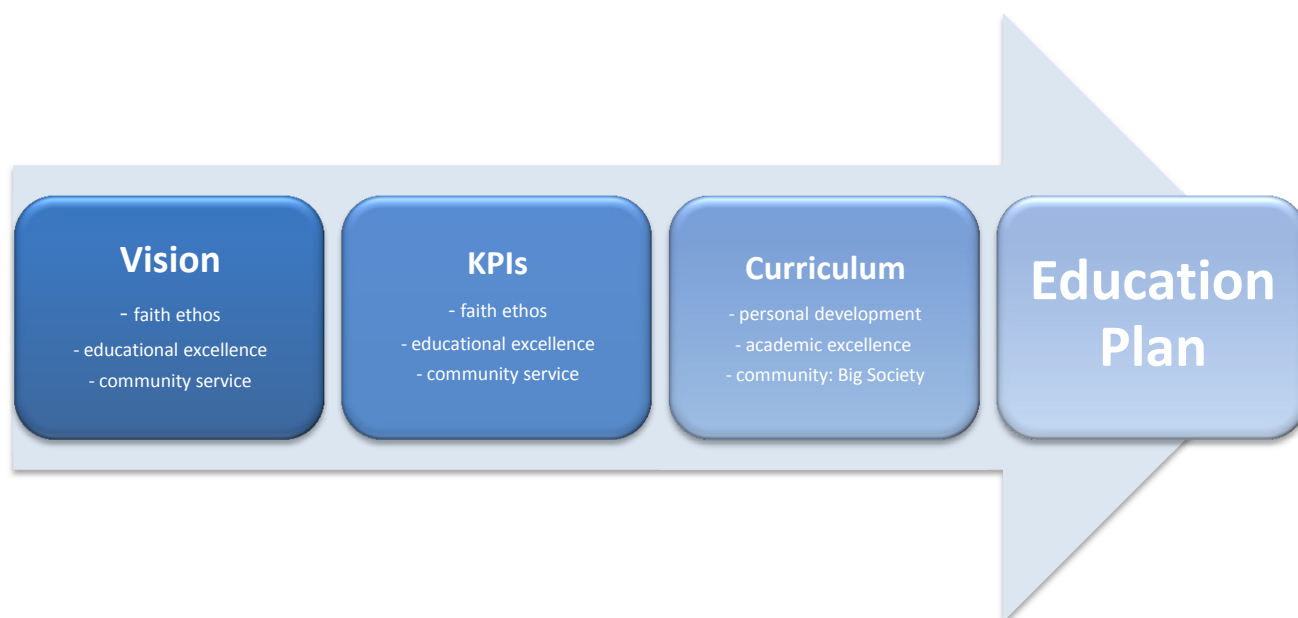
Vision

- faith ethos
- educational excellence
- community service

KPIs

- faith ethos
- educational excellence
- community service

Curriculum

- personal development
- academic excellence
- community: Big Society

Education Plan